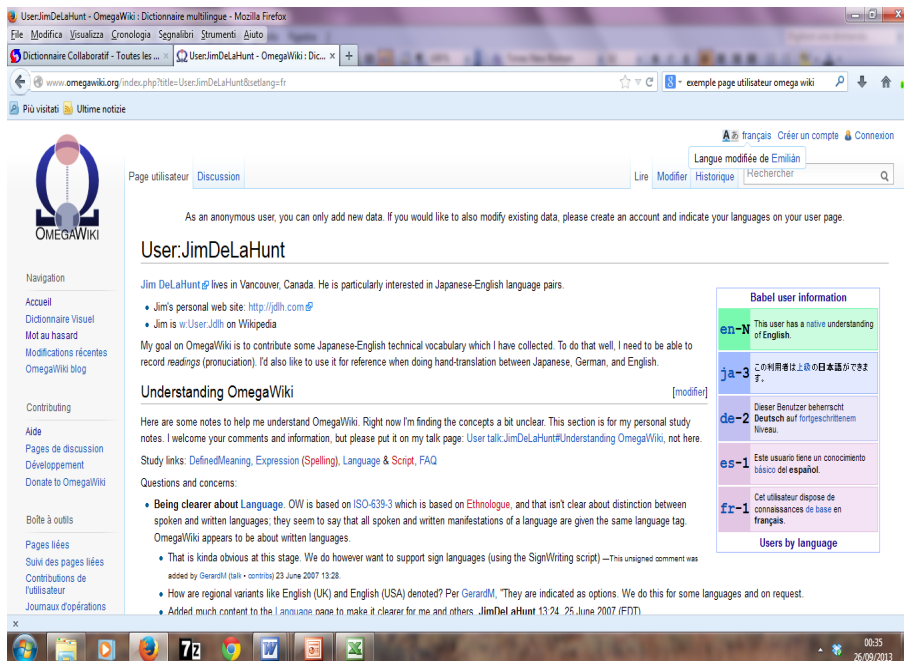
User:JimDeLaHunt - OmegaWiki : Dictionnaire multilingue - Mozilla Firefox

File Modifica Visualizza Cronologia Segnalibri Strumenti Aiuto

Dictionnaire Collaboratif - Toutes les ... × User:JimDeLaHunt - OmegaWiki : Dic... × +

www.omegawiki.org/index.php?title=User:JimDeLaHunt&setlang=fr

exemple page utilisateur omega wiki

Più visitati Ultime notizie

français Créer un compte Connexion

Langue modifiée de Emilián

Page utilisateur Discussion Lire Modifier Historique Rechercher

OmegaWiki

As an anonymous user, you can only add new data. If you would like to also modify existing data, please create an account and indicate your languages on your user page.

User:JimDeLaHunt

Navigation

Accueil
Dictionnaire Visuel
Mot au hasard
Modifications récentes
OmegaWiki blog

Contributing

Aide
Pages de discussion
Développement
Donate to OmegaWiki

Boîte à outils

Pages liées
Suivi des pages liées
Contributions de l'utilisateur
Journaux d'opérations

Jim DeLaHunt lives in Vancouver, Canada. He is particularly interested in Japanese-English language pairs.

- Jim's personal web site: http://jdlh.com
- Jim is w:User:Jdlh on Wikipedia

My goal on OmegaWiki is to contribute some Japanese-English technical vocabulary which I have collected. To do that well, I need to be able to record readings (pronuciation). I'd also like to use it for reference when doing hand-translation between Japanese, German, and English.

Understanding OmegaWiki [modifier]

Here are some notes to help me understand OmegaWiki. Right now I'm finding the concepts a bit unclear. This section is for my personal study notes. I welcome your comments and information, but please put it on my talk page: User talk:JimDeLaHunt#Understanding OmegaWiki, not here.

Study links: DefinedMeaning, Expression (Spelling), Language & Script, FAQ

Questions and concerns:

- Being clearer about Language. OW is based on ISO-639-3 which is based on Ethnologue, and that isn't clear about distinction between spoken and written languages; they seem to say that all spoken and written manifestations of a language are given the same language tag. OmegaWiki appears to be about written languages.
  - That is kinda obvious at this stage. We do however want to support sign languages (using the SignWriting script) —This unsigned comment was added by GerardM (talk • contribs) 23 June 2007 13:28.
- How are regional variants like English (UK) and English (USA) denoted? Per GerardM, "They are indicated as options. We do this for some languages and on request.
- Added much content to the Language page to make it clearer for me and others. JimDeLaHunt 13:24, 25 June 2007 (EDT)

| Babel user information | |
|---|---|
| en-N | This user has a native understanding of English. |
| ja-3 | この利用者は上級の日本語ができます。 |
| de-2 | Dieser Benutzer beherrscht Deutsch auf fortgeschrittenem Niveau. |
| es-1 | Este usuario tiene un conocimiento básico del español. |
| fr-1 | Cet utilisateur dispose de connaissances de base en français. |
| Users by language | |

×

00:35
26/09/2013